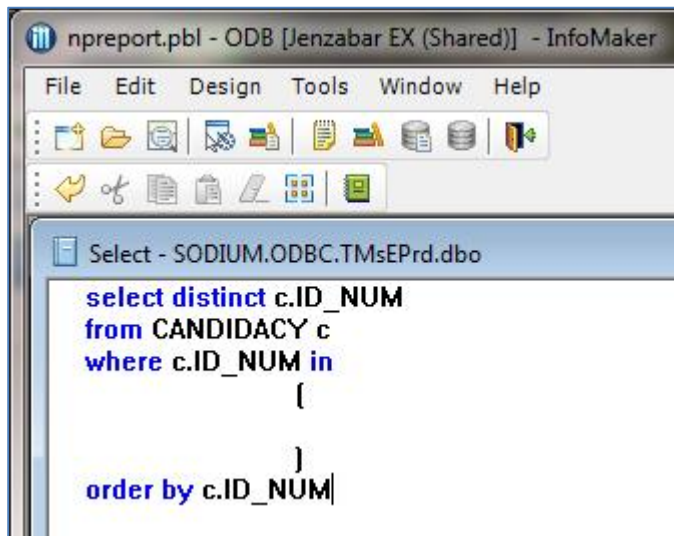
npreport.pbl - ODB [Jenzabar EX (Shared)] - InfoMaker

File Edit Design Tools Window Help

Select - SODIUM.ODBC.TMsEPrd.dbo

select distinct c.ID_NUM
from CANDIDACY c
where c.ID_NUM in
(

)
order by c.ID_NUM